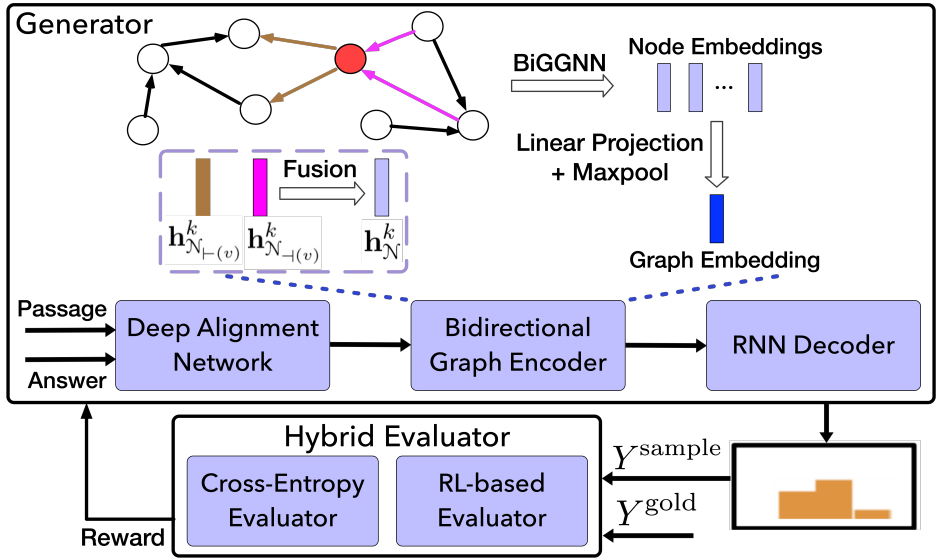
Generator

BiGGNN

Node Embeddings

...

Linear Projection + Maxpool

Fusion

$\mathbf{h}^k_{\mathcal{N}_{\vdash(v)}}$

$\mathbf{h}^k_{\mathcal{N}_{\dashv(v)}}$

$\mathbf{h}^k_{\mathcal{N}}$

Graph Embedding

Passage

Answer

Deep Alignment Network

Bidirectional Graph Encoder

RNN Decoder

Hybrid Evaluator

Cross-Entropy Evaluator

RL-based Evaluator

$Y^{\text{sample}}$

$Y^{\text{gold}}$

Reward